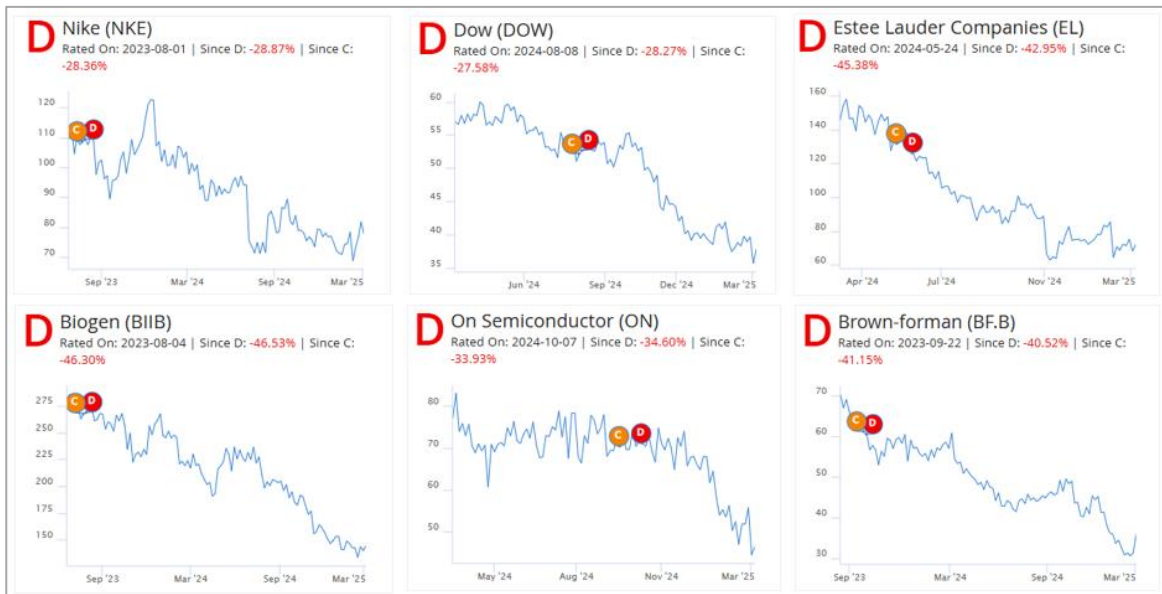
D Nike (NKE)
Rated On: 2023-08-01 | Since D: -28.87% | Since C: -28.36%

120
110
100
90
80
70
C D
Sep '23 Mar '24 Sep '24 Mar '25

D Dow (DOW)
Rated On: 2024-08-08 | Since D: -28.27% | Since C: -27.58%

60
55
50
45
40
35
C D
Jun '24 Sep '24 Dec '24 Mar '25

D Estee Lauder Companies (EL)
Rated On: 2024-05-24 | Since D: -42.95% | Since C: -45.38%

160
140
120
100
80
60
C D
Apr '24 Jul '24 Nov '24 Mar '25

D Biogen (BIIB)
Rated On: 2023-08-04 | Since D: -46.53% | Since C: -46.30%

275
250
225
200
175
150
C D
Sep '23 Mar '24 Sep '24 Mar '25

D On Semiconductor (ON)
Rated On: 2024-10-07 | Since D: -34.60% | Since C: -33.93%

80
70
60
50
C D
May '24 Aug '24 Nov '24 Mar '25

D Brown-forman (BF.B)
Rated On: 2023-09-22 | Since D: -40.52% | Since C: -41.15%

70
60
50
40
30
C D
Sep '23 Mar '24 Sep '24 Mar '25